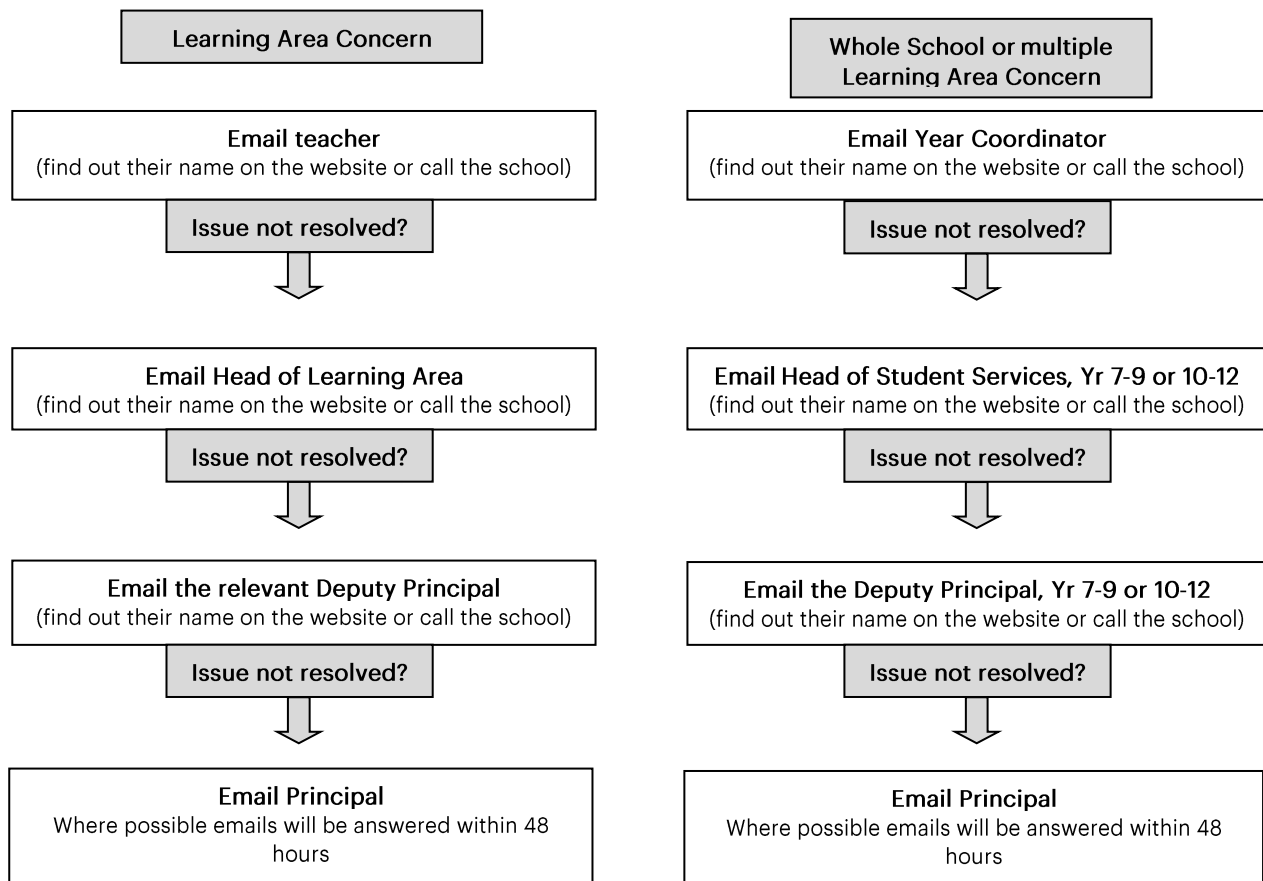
Learning Area Concern

Email teacher
(find out their name on the website or call the school)

Issue not resolved?

Email Head of Learning Area
(find out their name on the website or call the school)

Issue not resolved?

Email the relevant Deputy Principal
(find out their name on the website or call the school)

Issue not resolved?

Email Principal
Where possible emails will be answered within 48 hours

Whole School or multiple Learning Area Concern

Email Year Coordinator
(find out their name on the website or call the school)

Issue not resolved?

Email Head of Student Services, Yr 7-9 or 10-12
(find out their name on the website or call the school)

Issue not resolved?

Email the Deputy Principal, Yr 7-9 or 10-12
(find out their name on the website or call the school)

Issue not resolved?

Email Principal
Where possible emails will be answered within 48 hours